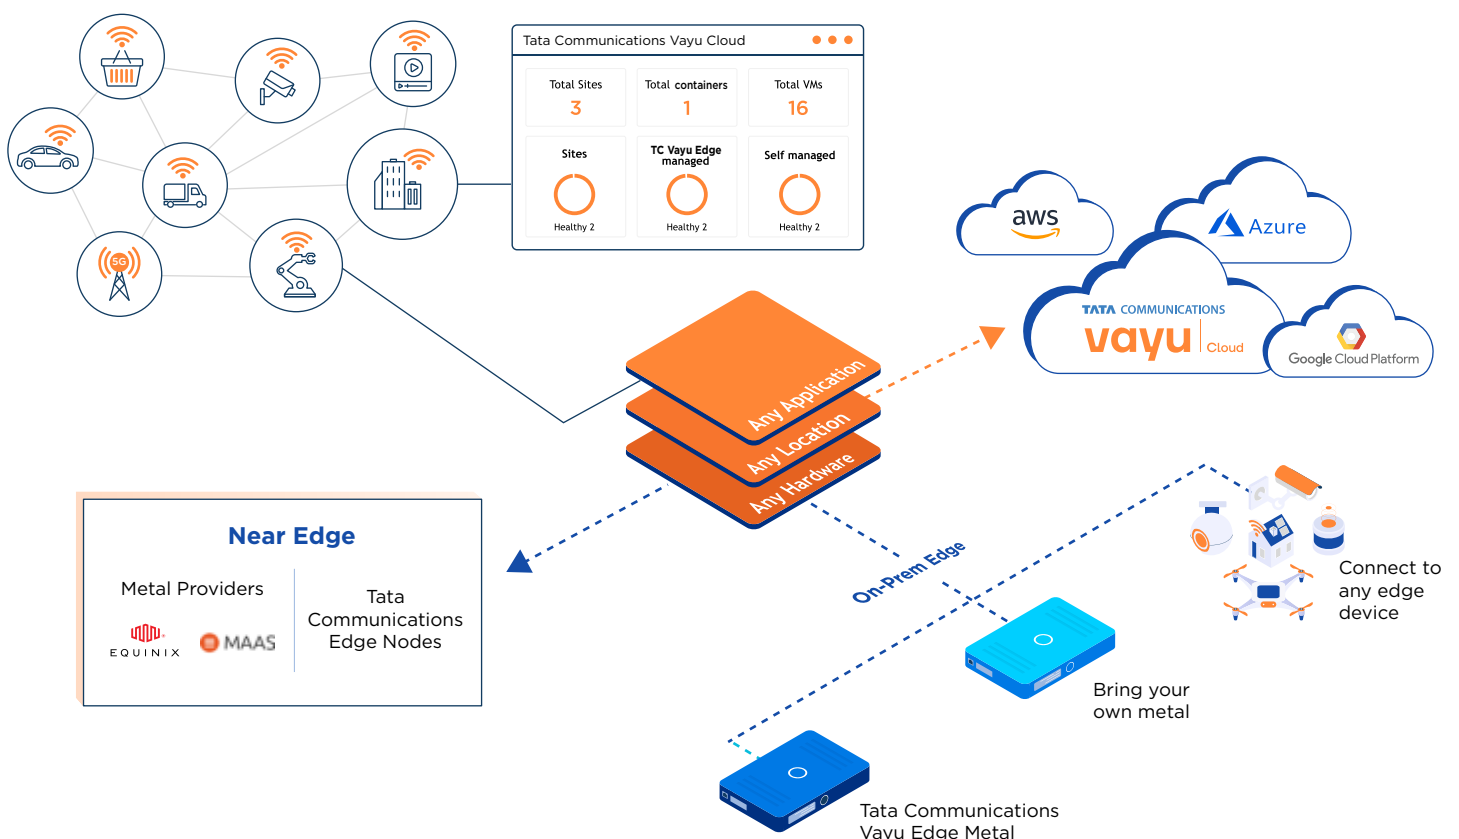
5G

Tata Communications Vayu Cloud

| Total Sites | Total containers | Total VMs |
|---|---|---|
| 3 | 1 | 16 |
| Sites | TC Vayu Edge managed | Self managed |
| Healthy 2 | Healthy 2 | Healthy 2 |

aws

Azure

TATA COMMUNICATIONS vayu Cloud

Google Cloud Platform

Any Application
Any Location
Any Hardware

Near Edge

Metal Providers

EQUINIX

MAAS

Tata Communications Edge Nodes

On-Prem Edge

Connect to any edge device

Bring your own metal

Tata Communications Vayu Edge Metal